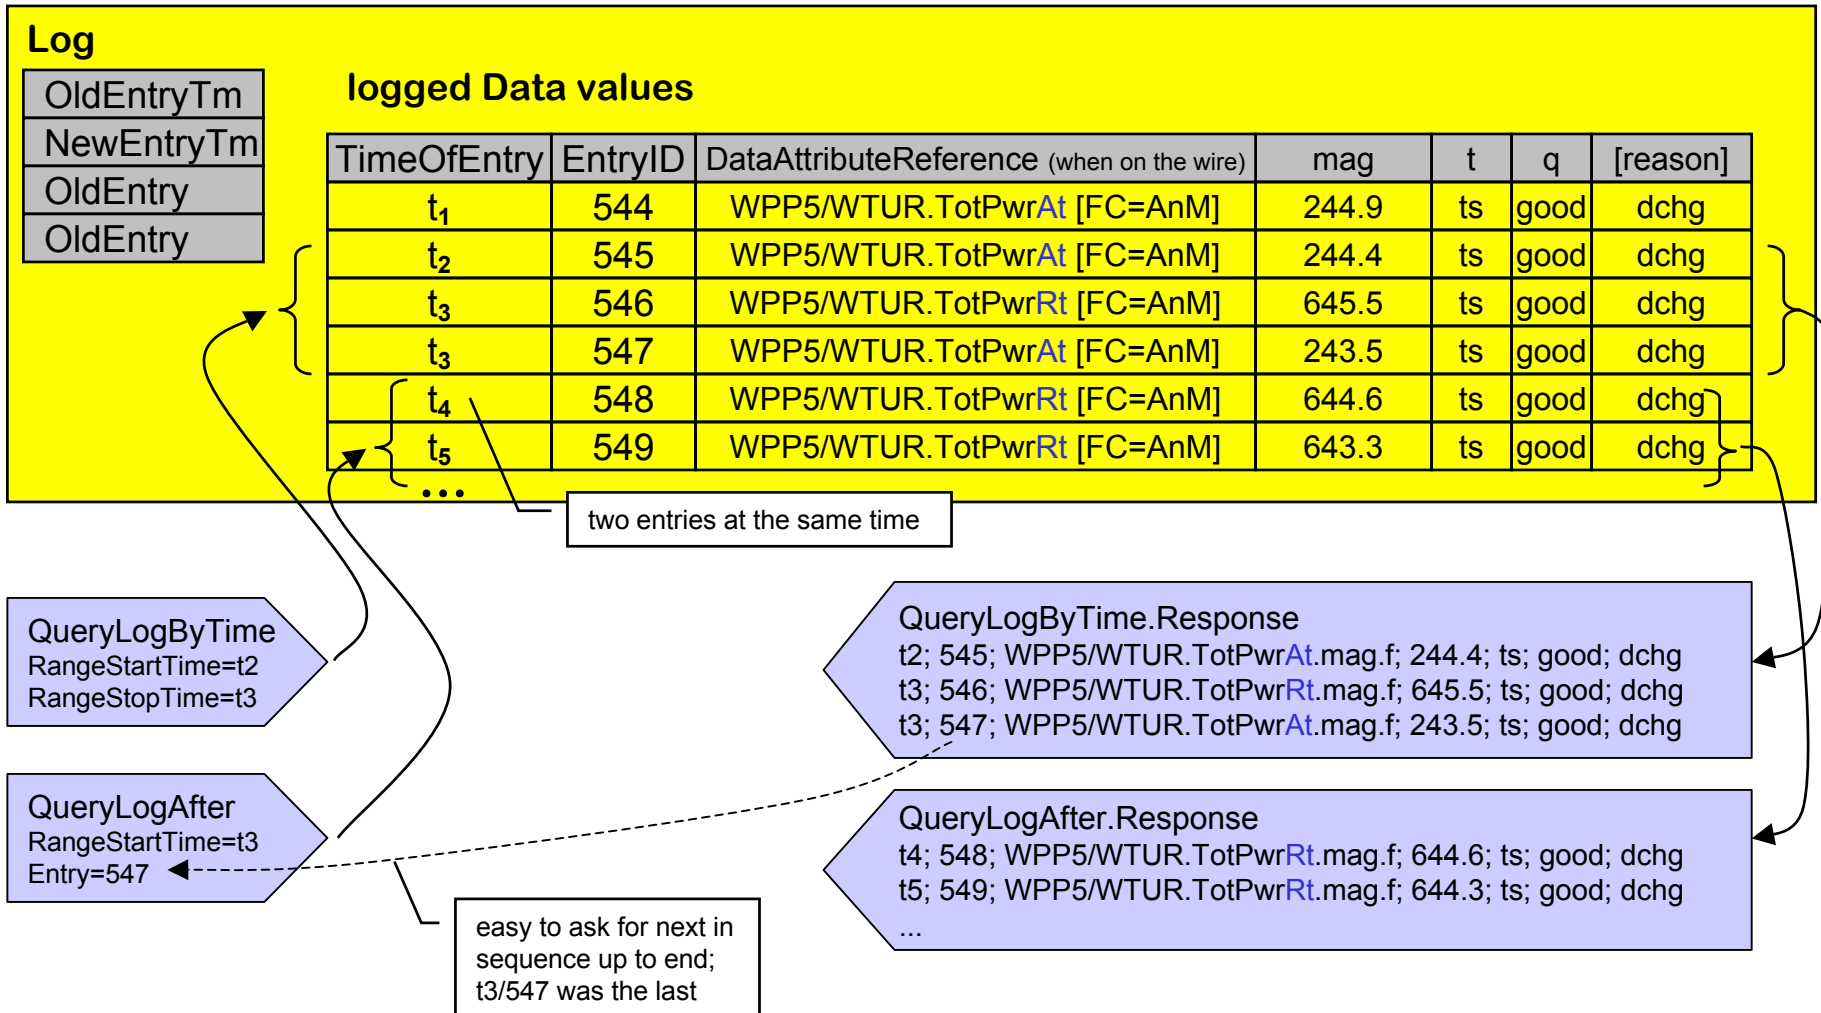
Log

| OldEntryTm |
|---|
| NewEntryTm |
| OldEntry |
| OldEntry |

logged Data values

| TimeOfEntry | EntryID | DataAttributeReference (when on the wire) | mag | t | q | [reason] |
|---|---|---|---|---|---|---|
| $t_1$ | 544 | WPP5/WTUR.TotPwrAt [FC=AnM] | 244.9 | ts | good | dchg |
| $t_2$ | 545 | WPP5/WTUR.TotPwrAt [FC=AnM] | 244.4 | ts | good | dchg |
| $t_3$ | 546 | WPP5/WTUR.TotPwrRt [FC=AnM] | 645.5 | ts | good | dchg |
| $t_3$ | 547 | WPP5/WTUR.TotPwrAt [FC=AnM] | 243.5 | ts | good | dchg |
| $t_4$ | 548 | WPP5/WTUR.TotPwrRt [FC=AnM] | 644.6 | ts | good | dchg |
| $t_5$ | 549 | WPP5/WTUR.TotPwrRt [FC=AnM] | 643.3 | ts | good | dchg |

...

two entries at the same time

QueryLogByTime
RangeStartTime=t2
RangeStopTime=t3

QueryLogAfter
RangeStartTime=t3
Entry=547

easy to ask for next in sequence up to end; t3/547 was the last

QueryLogByTime.Response
t2; 545; WPP5/WTUR.TotPwrAt.mag.f; 244.4; ts; good; dchg
t3; 546; WPP5/WTUR.TotPwrRt.mag.f; 645.5; ts; good; dchg
t3; 547; WPP5/WTUR.TotPwrAt.mag.f; 243.5; ts; good; dchg

QueryLogAfter.Response
t4; 548; WPP5/WTUR.TotPwrRt.mag.f; 644.6; ts; good; dchg
t5; 549; WPP5/WTUR.TotPwrRt.mag.f; 644.3; ts; good; dchg
...